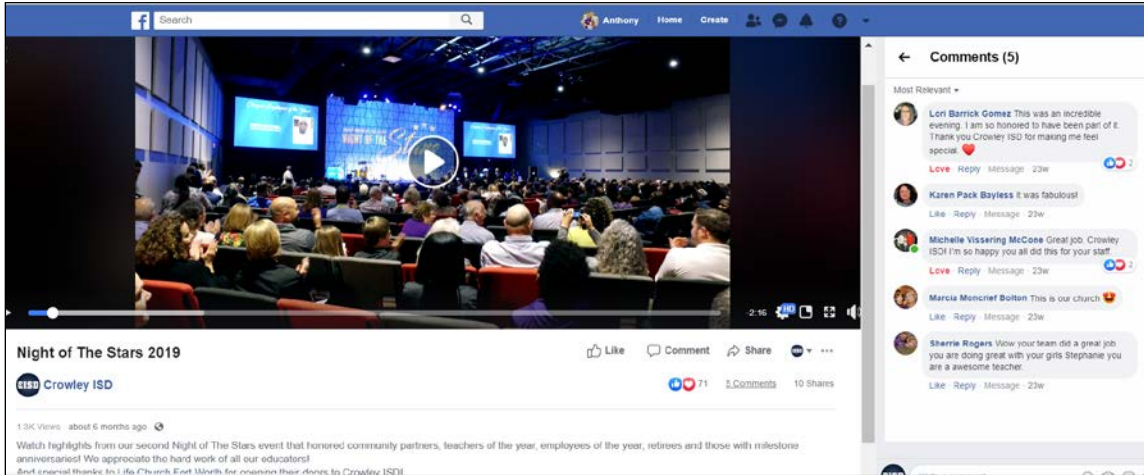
Search

Anthony Home Create

NIGHT OF THE STARS

2:16 HD

Night of The Stars 2019

Like Comment Share

Crowley ISD

71 5 Comments 10 Shares

1.3K Views · about 6 months ago

Watch highlights from our second Night of The Stars event that honored community partners, teachers of the year, employees of the year, retirees and those with milestone anniversaries! We appreciate the hard work of all our educators!

And special thanks to Life Church Fort Worth for opening their doors to Crowley ISD!

← Comments (5)

Most Relevant ▾

Lori Barrick Gomez This was an incredible evening. I am so honored to have been part of it. Thank you Crowley ISD for making me feel special. ❤️

Love · Reply · Message · 23w 2

Karen Pack Bayless It was fabulous!

Like · Reply · Message · 23w

Michelle Vissering McCone Great job, Crowley ISD! I'm so happy you all did this for your staff.

Love · Reply · Message · 23w 2

Marcia Moncrief Bolton This is our church 😍

Like · Reply · Message · 23w

Sherrie Rogers Wow your team did a great job you are doing great with your girls Stephanie you are a awesome teacher.

Like · Reply · Message · 23w